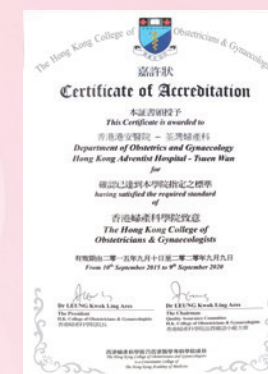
The Hong Kong College of Obstetricians & Gynaecologists

嘉許狀

Certificate of Accreditation

本証書頒授予
This Certificate is awarded to

香港港安醫院 – 荃灣婦產科
Department of Obstetrics and Gynaecology
Hong Kong Adventist Hospital - Tsuen Wan
for

確認已達到本學院指定之標準
having satisfied the required standard
of

香港婦產科學院致意
The Hong Kong College of
Obstetricians & Gynaecologists

有效期由二零一五年九月十日至二零二零年九月九日
From 10th September 2015 to 9th September 2020

Dr LEUNG Kwok Ling Arts
The President
H.K. College of Obstetricians & Gynaecologists
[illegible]

Dr LEUNG Kwok Ling Arts
The Chairman
Quality Assurance Committee
H.K. College of Obstetricians & Gynaecologists
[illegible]

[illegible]
The Hong Kong College of Obstetricians and Gynaecologists
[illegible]
The Hong Kong Academy of Medicine